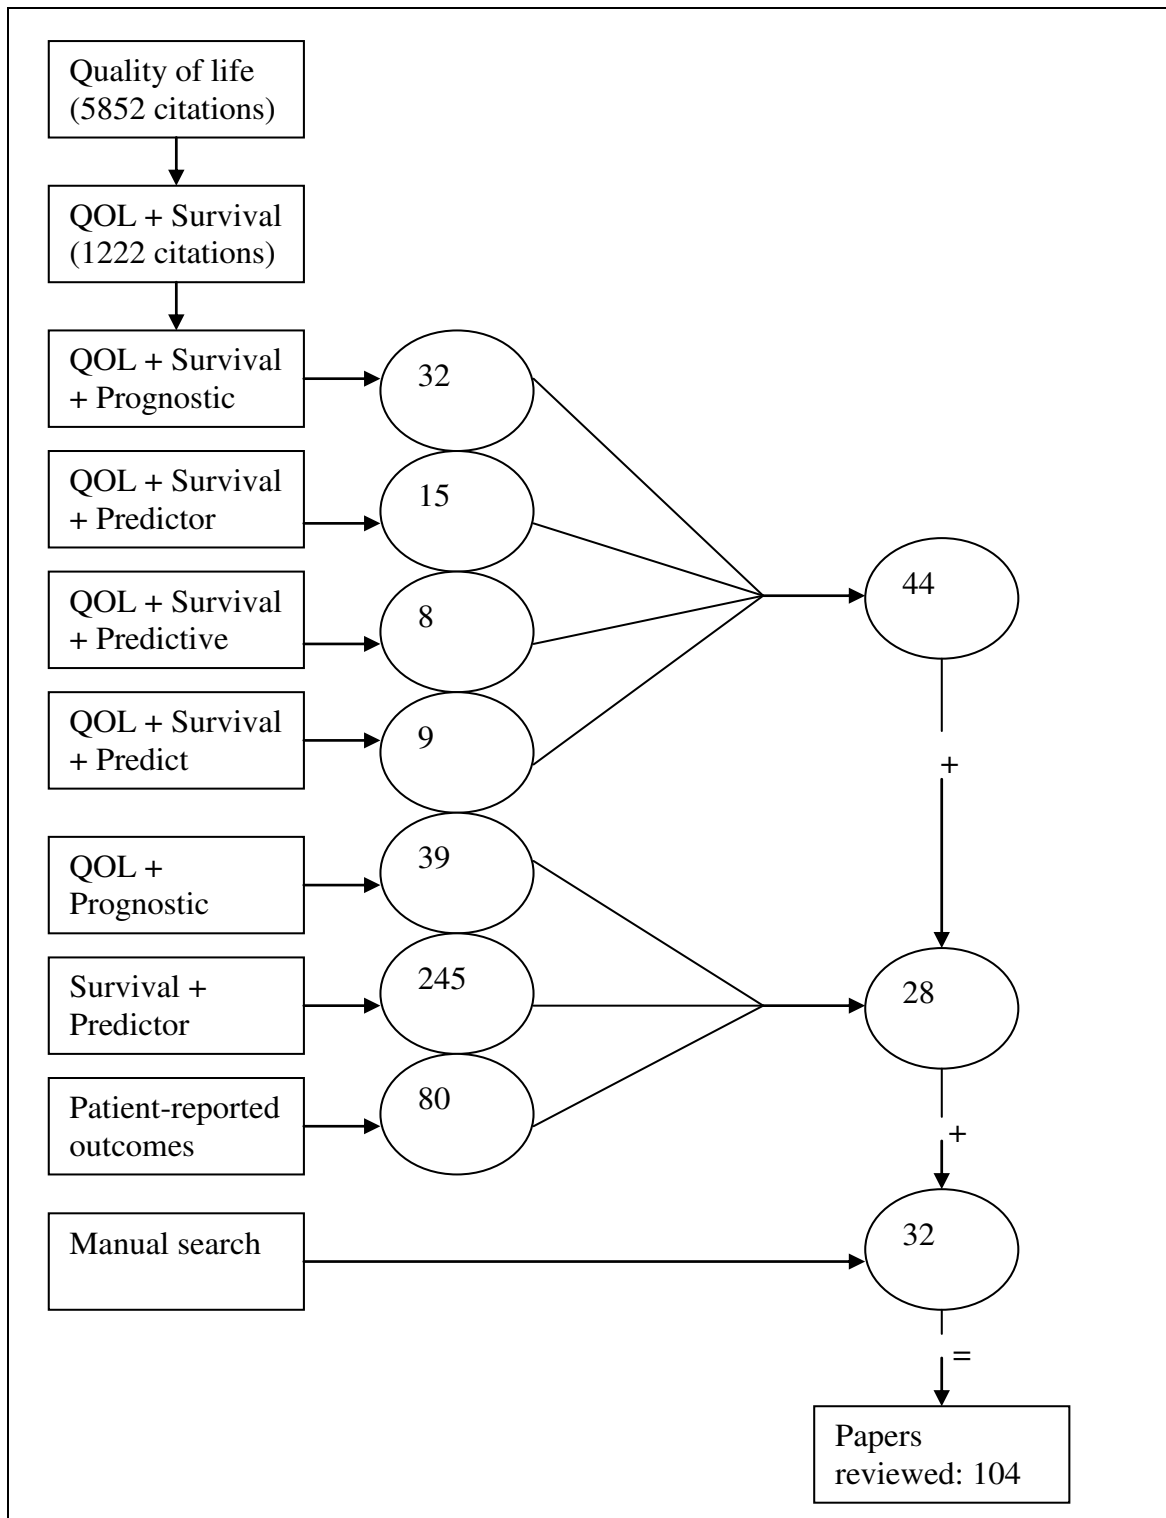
Quality of life (5852 citations)

QOL + Survival (1222 citations)

QOL + Survival + Prognostic

32

QOL + Survival + Predictor

15

QOL + Survival + Predictive

8

QOL + Survival + Predict

9

44

+

QOL + Prognostic

39

Survival + Predictor

245

Patient-reported outcomes

80

28

+

Manual search

32

=

Papers reviewed: 104